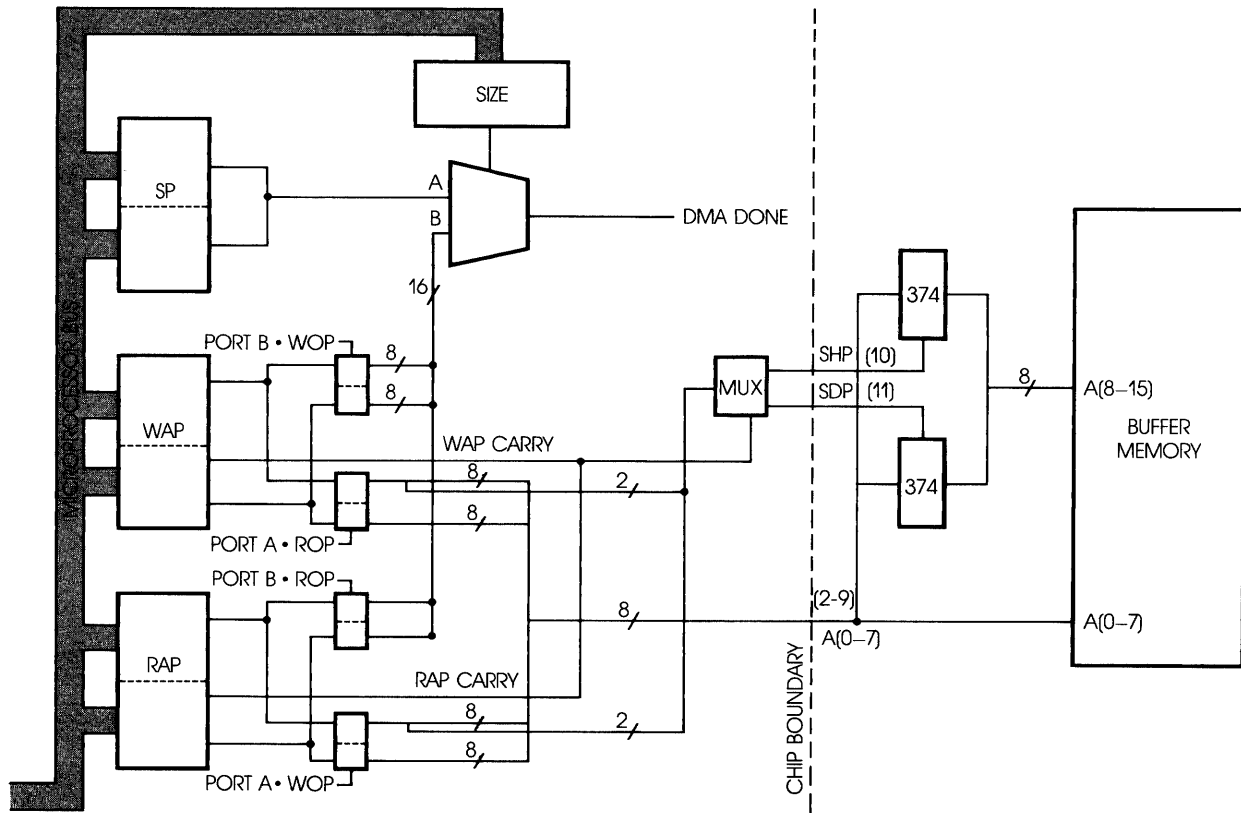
MICROPROCESSOR BUS

SIZE

SP

A

B

DMA DONE

16

PORT B • WOP

8

8

WAP

WAP CARRY

8

8

2

PORT A • ROP

MUX

SHP (10)

SDP (11)

374

374

8

A(8–15)

BUFFER MEMORY

PORT B • ROP

RAP

8

(2-9)

A(0–7)

A(0–7)

RAP CARRY

8

8

2

PORT A • WOP

CHIP BOUNDARY